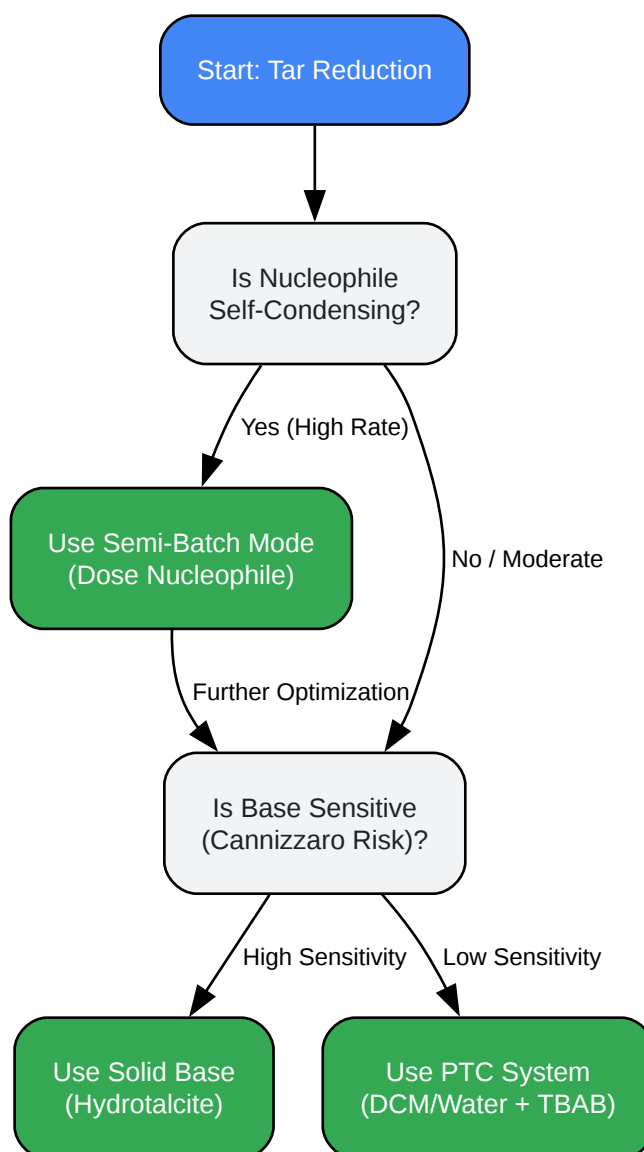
Start: Tar Reduction

Is Nucleophile Self-Condensing?

Yes (High Rate)

No / Moderate

Use Semi-Batch Mode (Dose Nucleophile)

Further Optimization

Is Base Sensitive (Cannizzaro Risk)?

High Sensitivity

Low Sensitivity

Use Solid Base (Hydrotalcite)

Use PTC System (DCM/Water + TBAB)